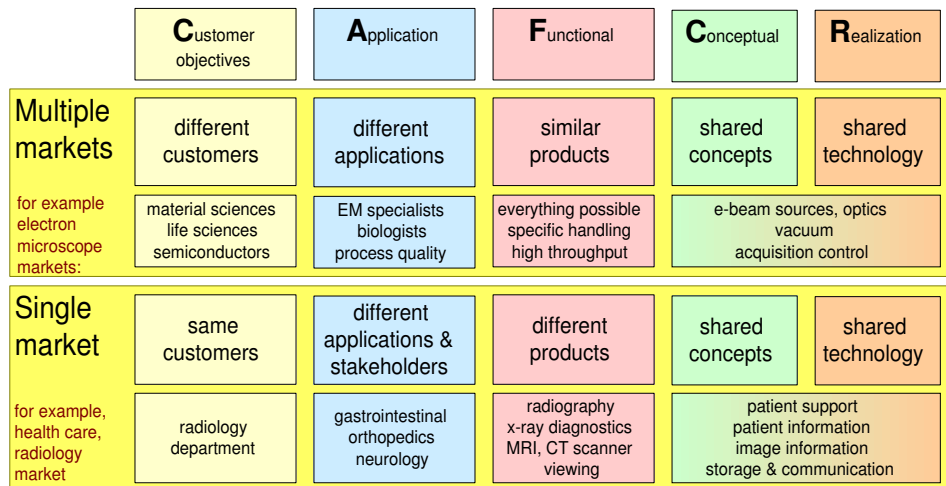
| | Customer objectives | Application | Functional | Conceptual | Realization |
|---|---|---|---|---|---|
| Multiple markets | different customers | different applications | similar products | shared concepts | shared technology |
| for example electron microscope markets: | material sciences life sciences semiconductors | EM specialists biologists process quality | everything possible specific handling high throughput | e-beam sources, optics vacuum acquisition control | |
| Single market | same customers | different applications & stakeholders | different products | shared concepts | shared technology |
| for example, health care, radiology market | radiology department | gastrointestinal orthopedics neurology | radiography x-ray diagnostics MRI, CT scanner viewing | patient support patient information image information storage & communication | |